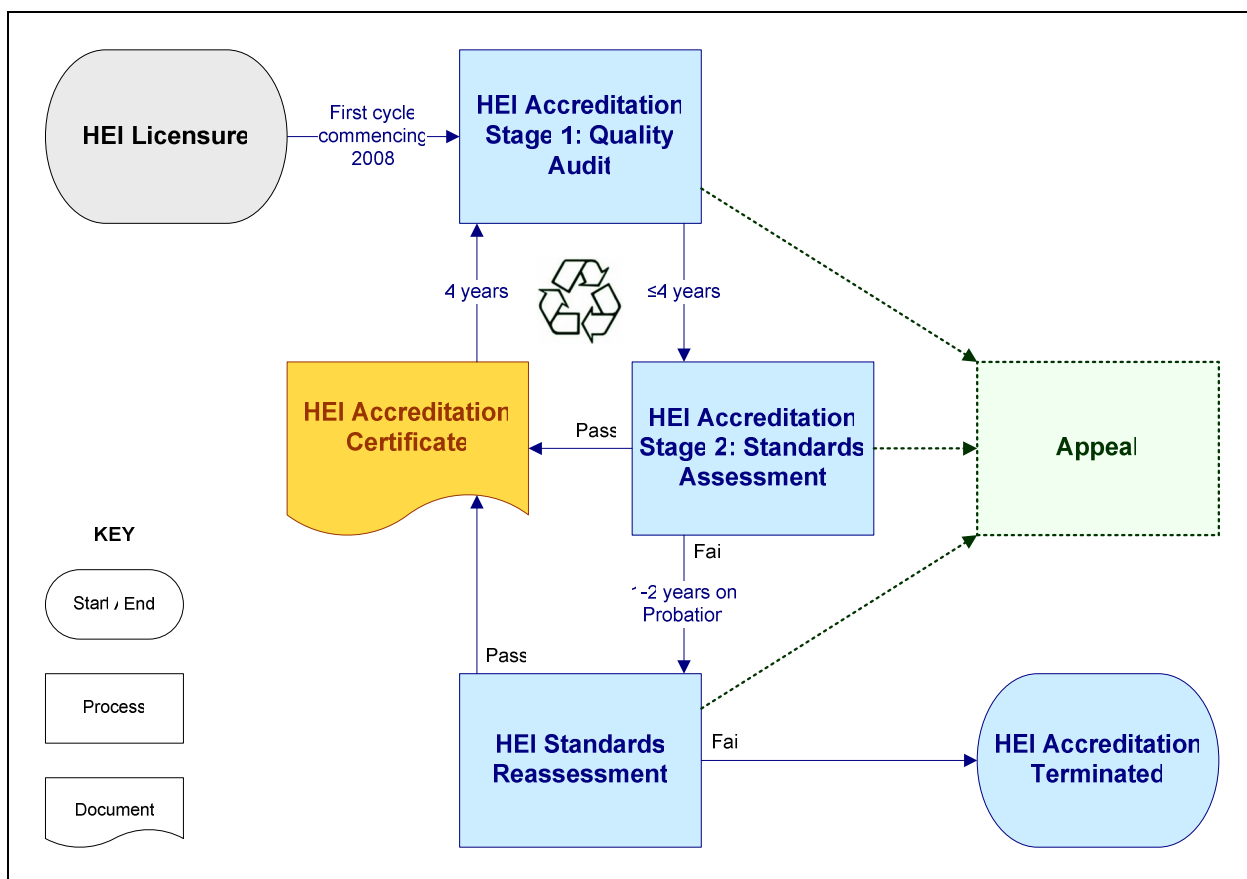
HEI Licensure

First cycle commencing 2008

HEI Accreditation Stage 1: Quality Audit

4 years

≤4 years

HEI Accreditation Certificate

Pass

HEI Accreditation Stage 2: Standards Assessment

Appeal

KEY

Start / End

Process

Document

Fail

1-2 years on Probation

Pass

HEI Standards Reassessment

Fail

HEI Accreditation Terminated